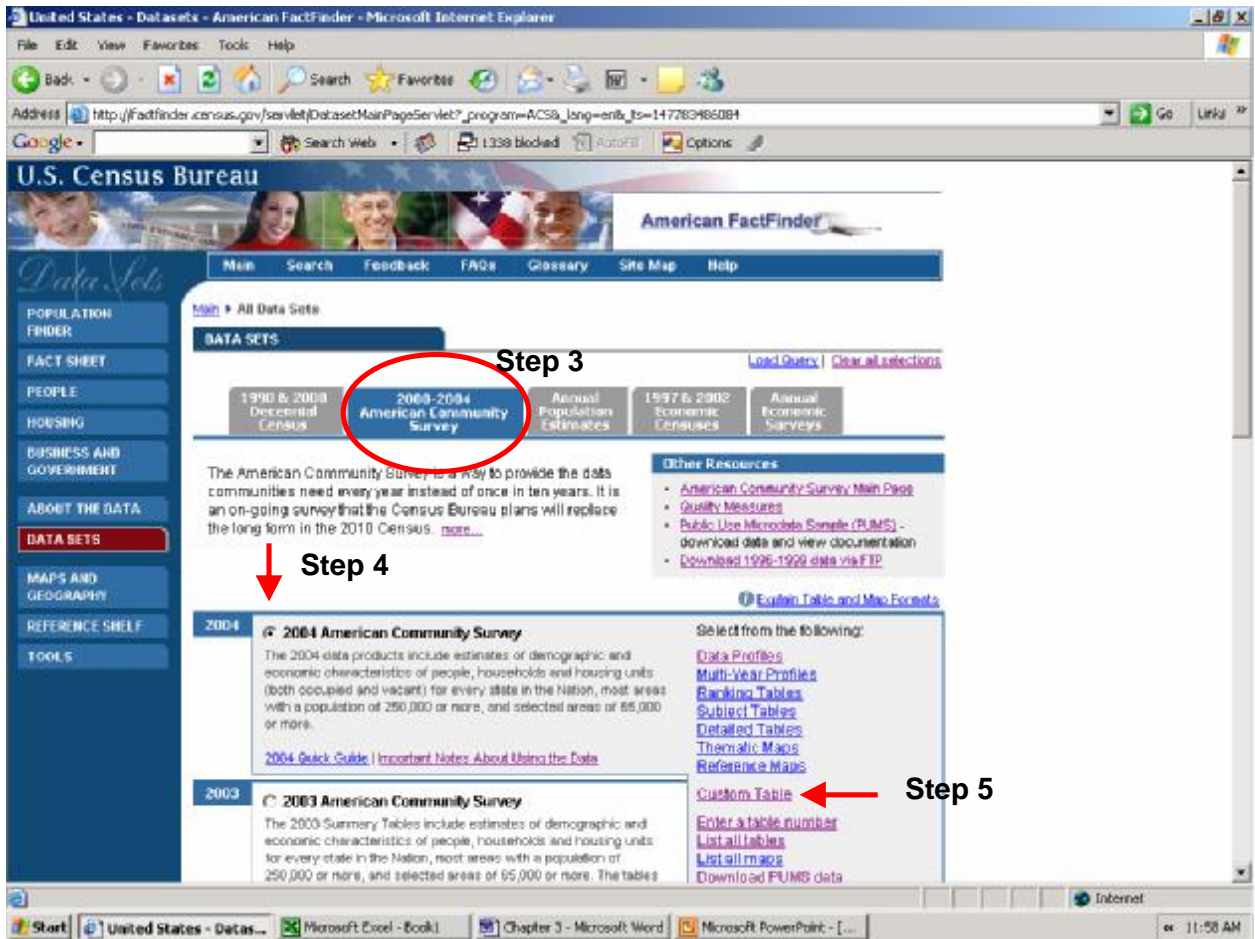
United States - Datasets - American FactFinder - Microsoft Internet Explorer

File Edit View Favorites Tools Help

Back Search Favorites

Address http://factfinder.census.gov/servlet/DatasetMainPageServlet?_program=ACS&_lang=en&_ts=147783486084 Go Links

Google Search Web 1338 blocked AutoFill Options

U.S. Census Bureau

American FactFinder

Data Sets

Main Search Feedback FAQs Glossary Site Map Help

POPULATION FINDER
FACT SHEET
PEOPLE
HOUSING
BUSINESS AND GOVERNMENT
ABOUT THE DATA
DATA SETS
MAPS AND GEOGRAPHY
REFERENCE SHELF
TOOLS

Main ▸ All Data Sets

DATA SETS

Step 3

Load Query | Clear all selections

1990 & 2000 Decennial Census
2000-2004 American Community Survey
Annual Population Estimates
1997 & 2002 Economic Censuses
Annual Economic Surveys

The American Community Survey is a way to provide the data communities need every year instead of once in ten years. It is an on-going survey that the Census Bureau plans will replace the long form in the 2010 Census. more...

Other Resources
- American Community Survey Main Page
- Quality Measures
- Public Use Microdata Sample (PUMS) - download data and view documentation
- Download 1996-1999 data via FTP

Step 4

Explain Table and Map Formats

2004

2004 American Community Survey

The 2004 data products include estimates of demographic and economic characteristics of people, households and housing units (both occupied and vacant) for every state in the Nation, most areas with a population of 250,000 or more, and selected areas of 65,000 or more.

2004 Quick Guide | Important Notes About Using the Data

Select from the following:
Data Profiles
Multi-Year Profiles
Ranking Tables
Subject Tables
Detailed Tables
Thematic Maps
Reference Maps
Custom Table
Enter a table number
List all tables
List all maps
Download PUMS data

Step 5

2003

2003 American Community Survey

The 2003 Summary Tables include estimates of demographic and economic characteristics of people, households and housing units for every state in the Nation, most areas with a population of 250,000 or more, and selected areas of 65,000 or more. The tables

Internet

Start United States - Datas... Microsoft Excel - Book1 Chapter 3 - Microsoft Word Microsoft PowerPoint - [... 11:58 AM